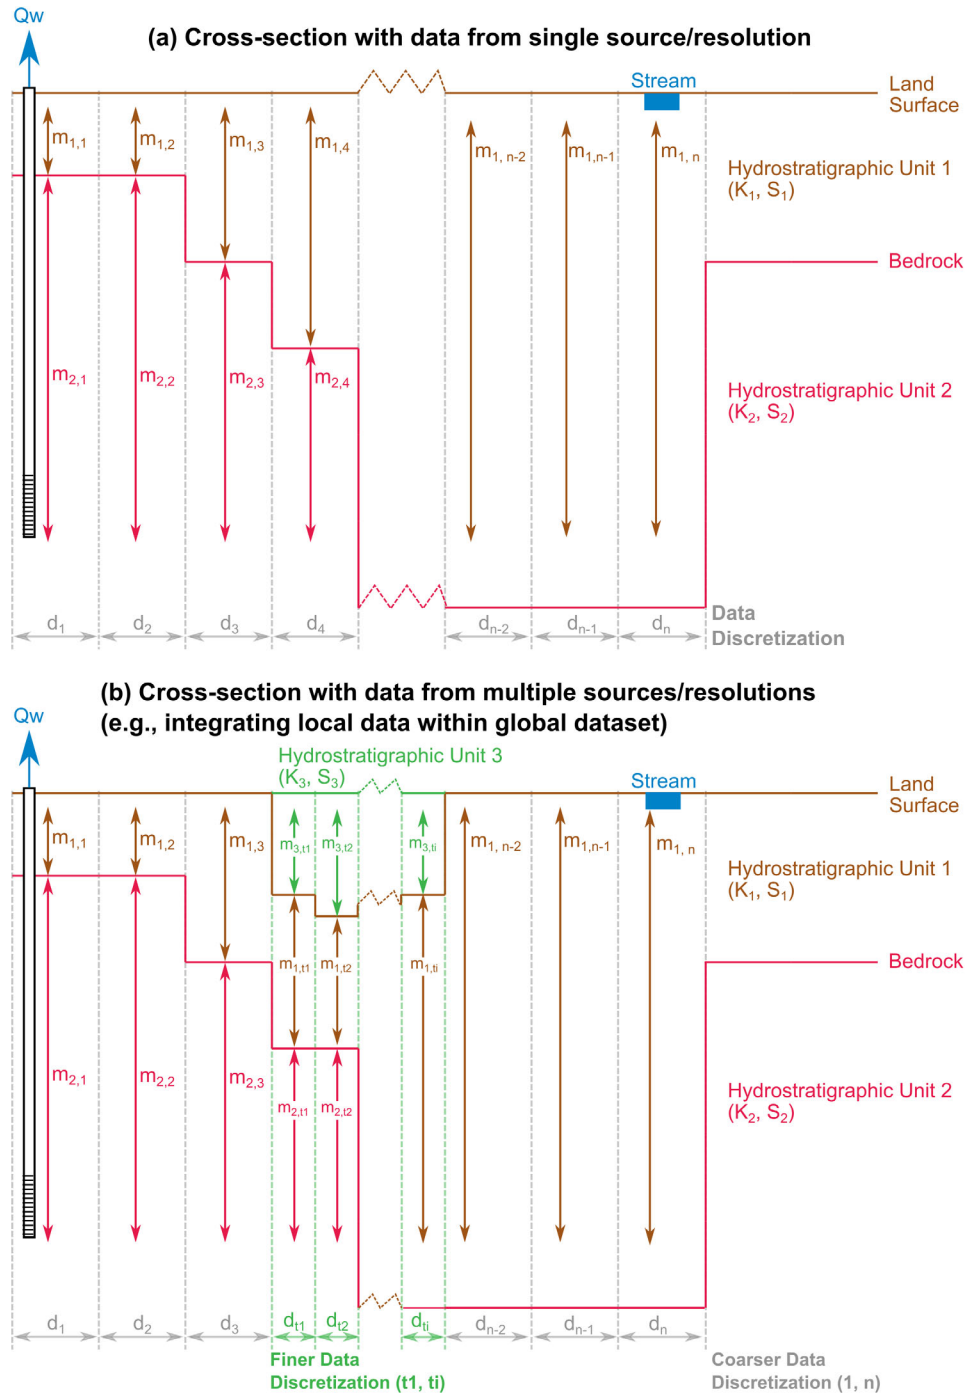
Qw

(a) Cross-section with data from single source/resolution

Stream

Land Surface

$m_{1,1}$ $m_{1,2}$ $m_{1,3}$ $m_{1,4}$ $m_{1,n-2}$ $m_{1,n-1}$ $m_{1,n}$

Hydrostratigraphic Unit 1 ($K_1$, $S_1$)

Bedrock

$m_{2,1}$ $m_{2,2}$ $m_{2,3}$ $m_{2,4}$

Hydrostratigraphic Unit 2 ($K_2$, $S_2$)

$d_1$ $d_2$ $d_3$ $d_4$ $d_{n-2}$ $d_{n-1}$ $d_n$

Data Discretization

(b) Cross-section with data from multiple sources/resolutions (e.g., integrating local data within global dataset)

Qw

Hydrostratigraphic Unit 3 ($K_3$, $S_3$)

Stream

Land Surface

$m_{1,1}$ $m_{1,2}$ $m_{1,3}$ $m_{3,t1}$ $m_{3,t2}$ $m_{3,ti}$ $m_{1,n-2}$ $m_{1,n-1}$ $m_{1,n}$

Hydrostratigraphic Unit 1 ($K_1$, $S_1$)

$m_{1,t1}$ $m_{1,t2}$ $m_{1,ti}$

Bedrock

$m_{2,1}$ $m_{2,2}$ $m_{2,3}$ $m_{2,t1}$ $m_{2,t2}$

Hydrostratigraphic Unit 2 ($K_2$, $S_2$)

$d_1$ $d_2$ $d_3$ $d_{t1}$ $d_{t2}$ $d_{ti}$ $d_{n-2}$ $d_{n-1}$ $d_n$

Finer Data Discretization (t1, ti)

Coarser Data Discretization (1, n)